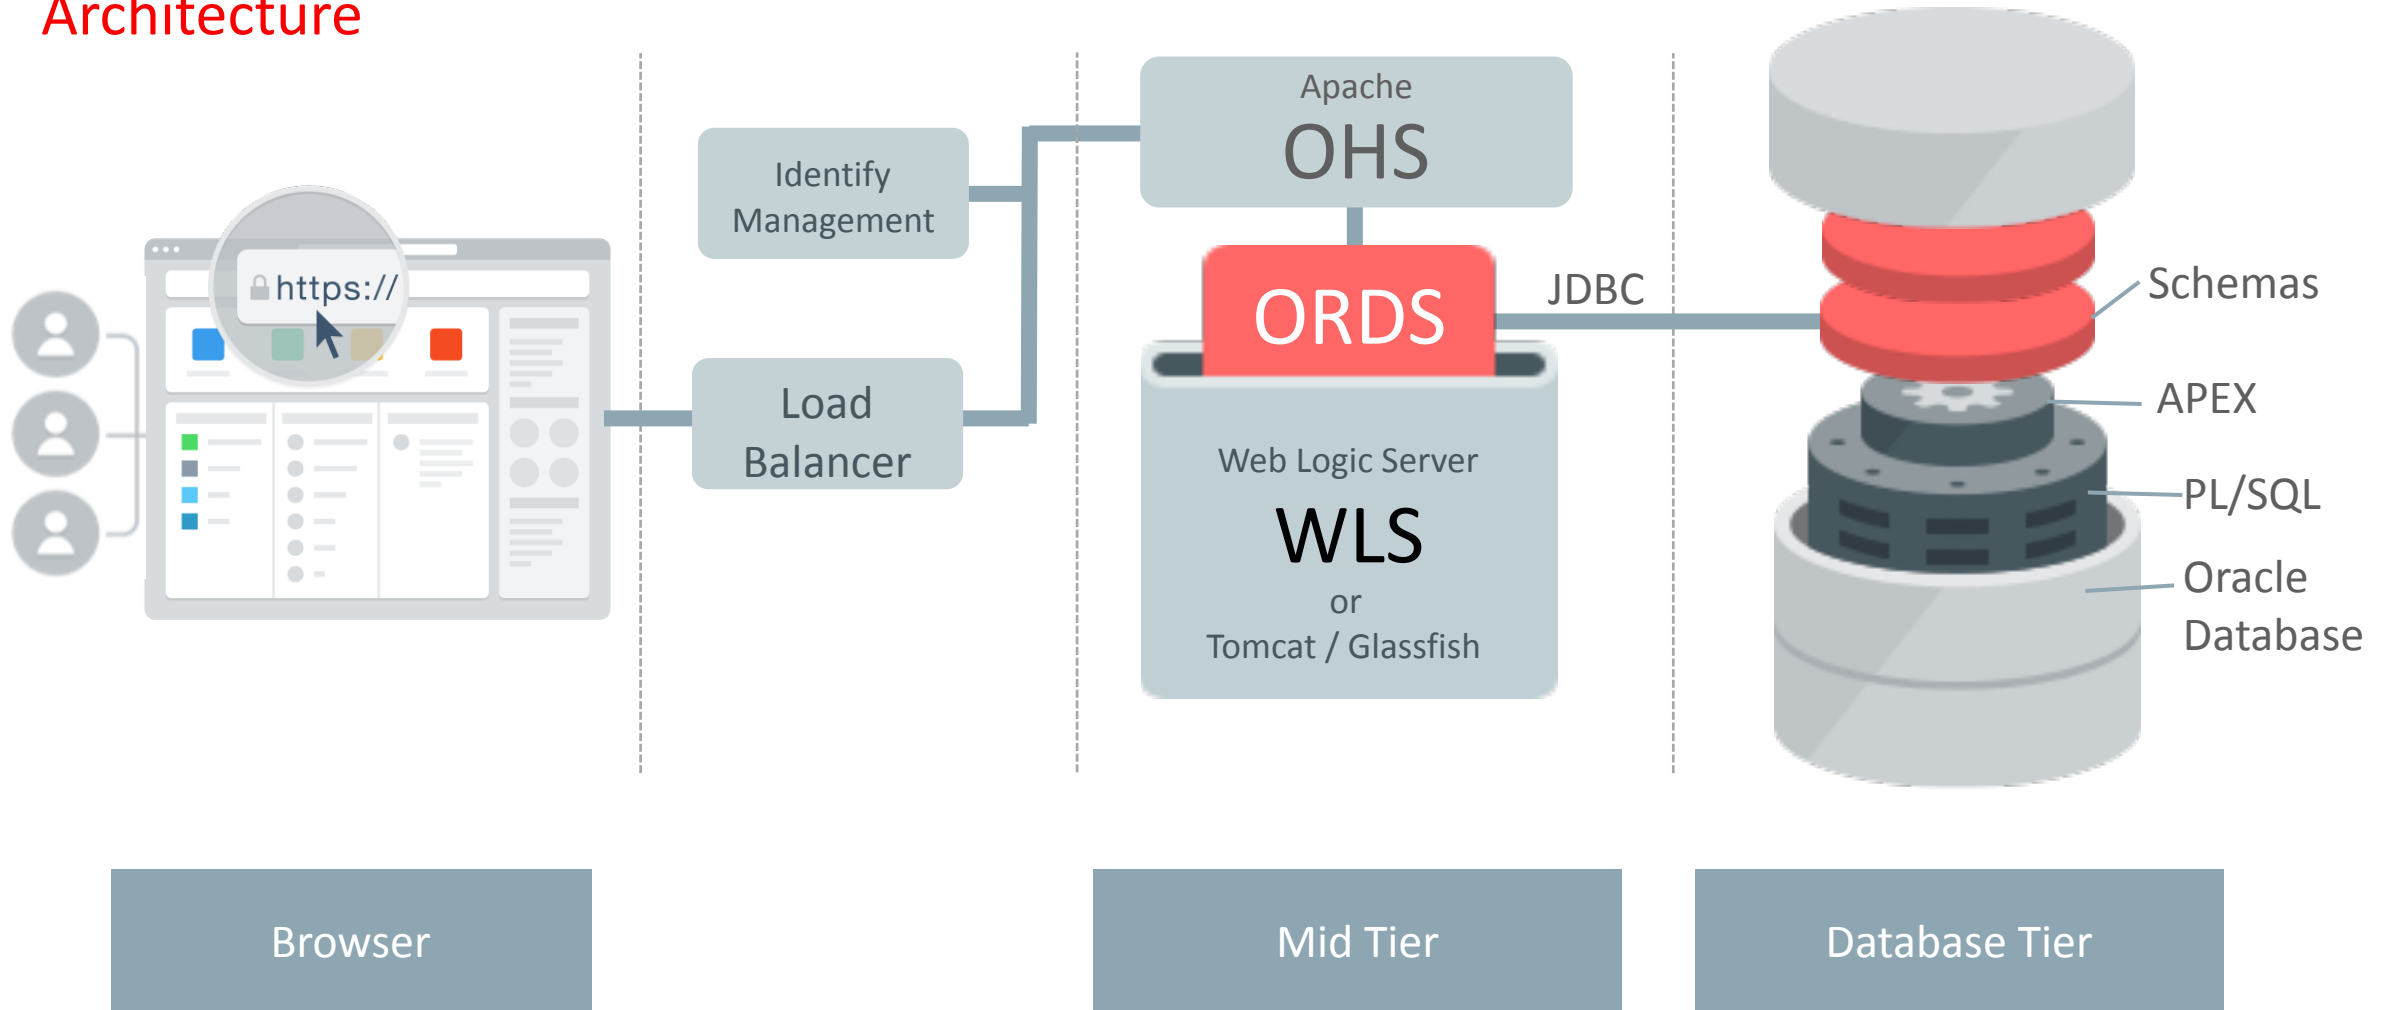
Architecture

https://

Identify Management

Load Balancer

Apache
OHS

ORDS

JDBC

Web Logic Server
WLS
or
Tomcat / Glassfish

Schemas

APEX

PL/SQL

Oracle Database

Browser

Mid Tier

Database Tier